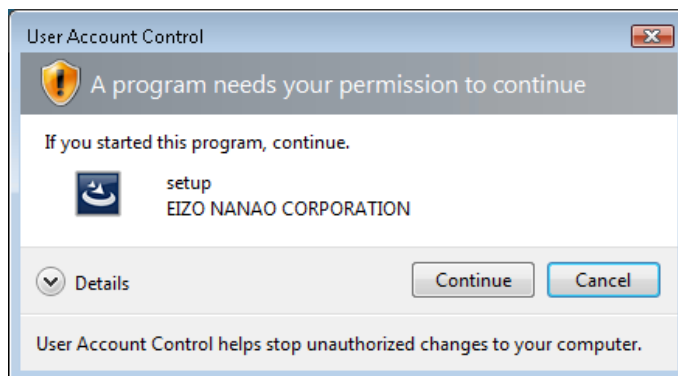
User Account Control

A program needs your permission to continue

If you started this program, continue.

setup
EIZO NANAO CORPORATION

Details

Continue

Cancel

User Account Control helps stop unauthorized changes to your computer.